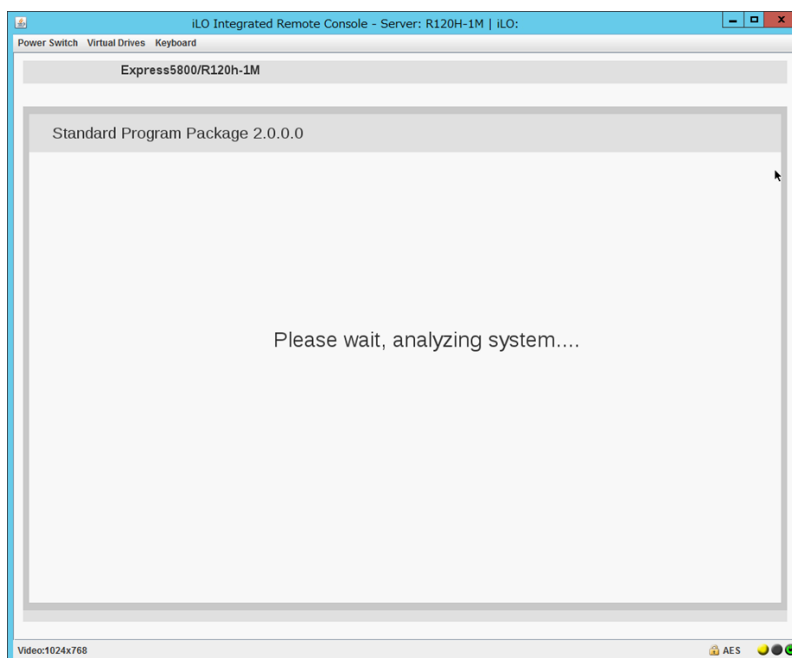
iLO Integrated Remote Console - Server: R120H-1M | iLO:

Power Switch Virtual Drives Keyboard

Express5800/R120h-1M

Standard Program Package 2.0.0.0

Please wait, analyzing system....

Video:1024x768

AES